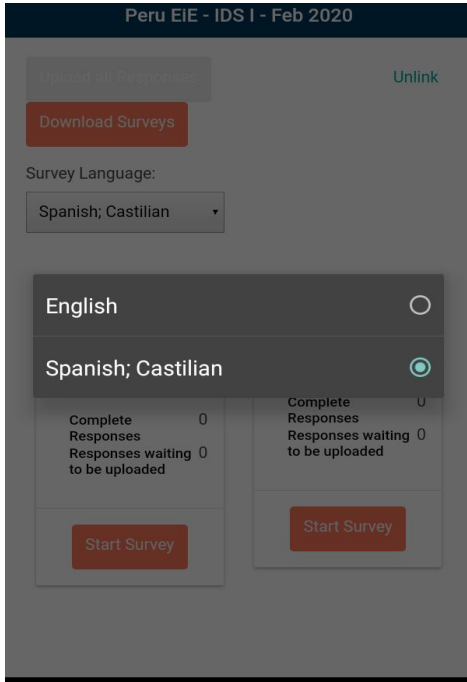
Peru EiE - IDS I - Feb 2020

Upload all Responses

Unlink

Download Surveys

Survey Language:

Spanish; Castilian

English

Spanish; Castilian

Complete Responses 0

Responses waiting to be uploaded 0

Start Survey

Complete Responses 0

Responses waiting to be uploaded 0

Start Survey